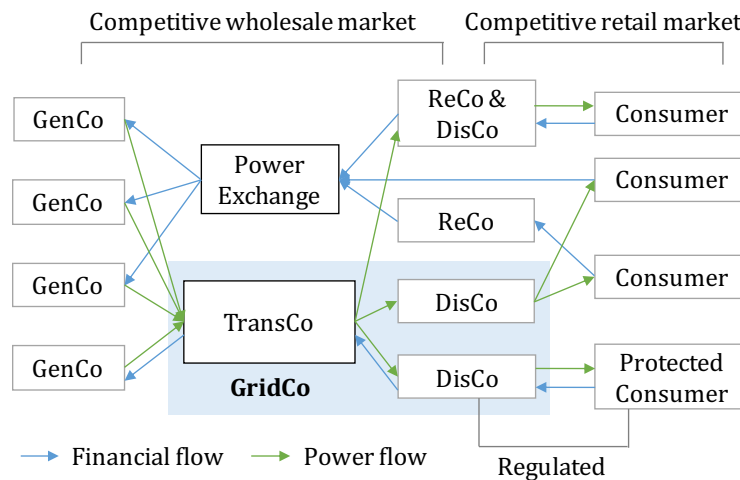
Competitive wholesale market

Competitive retail market

GenCo

GenCo

GenCo

GenCo

Power Exchange

TransCo

GridCo

ReCo & DisCo

ReCo

DisCo

DisCo

Consumer

Consumer

Consumer

Protected Consumer

Regulated

Financial flow

Power flow